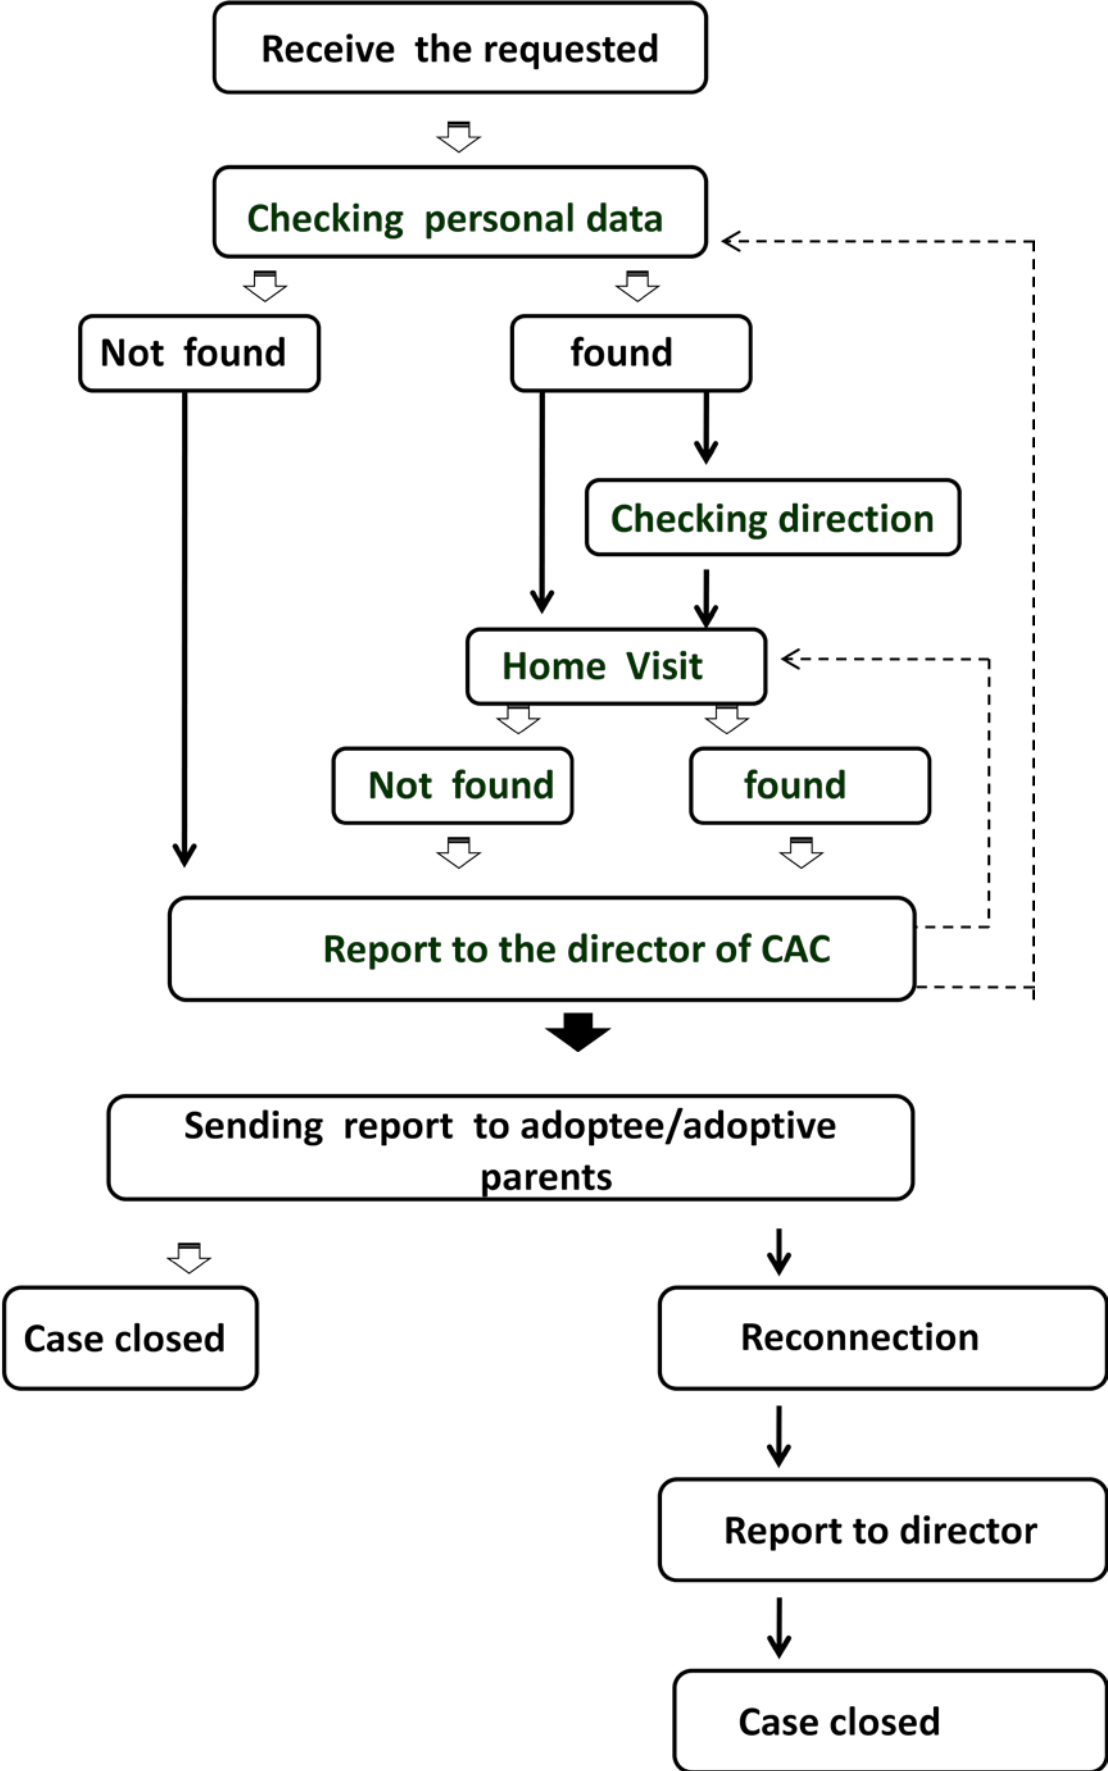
Receive the requested

Checking personal data

Not found

found

Checking direction

Home Visit

Not found

found

Report to the director of CAC

Sending report to adoptee/adoptive parents

Case closed

Reconnection

Report to director

Case closed